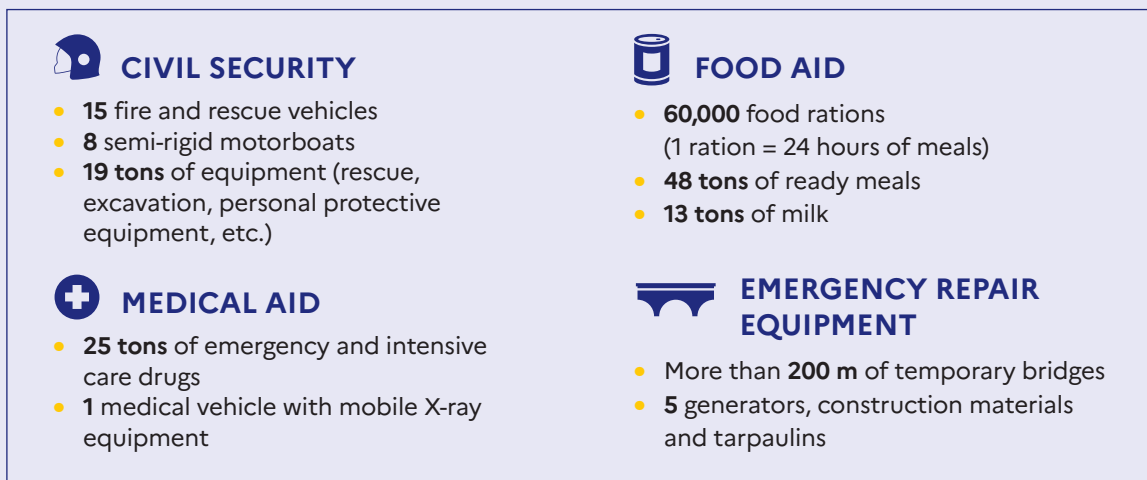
CIVIL SECURITY

- **15** fire and rescue vehicles
- **8** semi-rigid motorboats
- **19 tons** of equipment (rescue, excavation, personal protective equipment, etc.)

MEDICAL AID

- **25 tons** of emergency and intensive care drugs
- **1** medical vehicle with mobile X-ray equipment

FOOD AID

- **60,000** food rations (1 ration = 24 hours of meals)
- **48 tons** of ready meals
- **13 tons** of milk

EMERGENCY REPAIR EQUIPMENT

- More than **200 m** of temporary bridges
- **5** generators, construction materials and tarpaulins